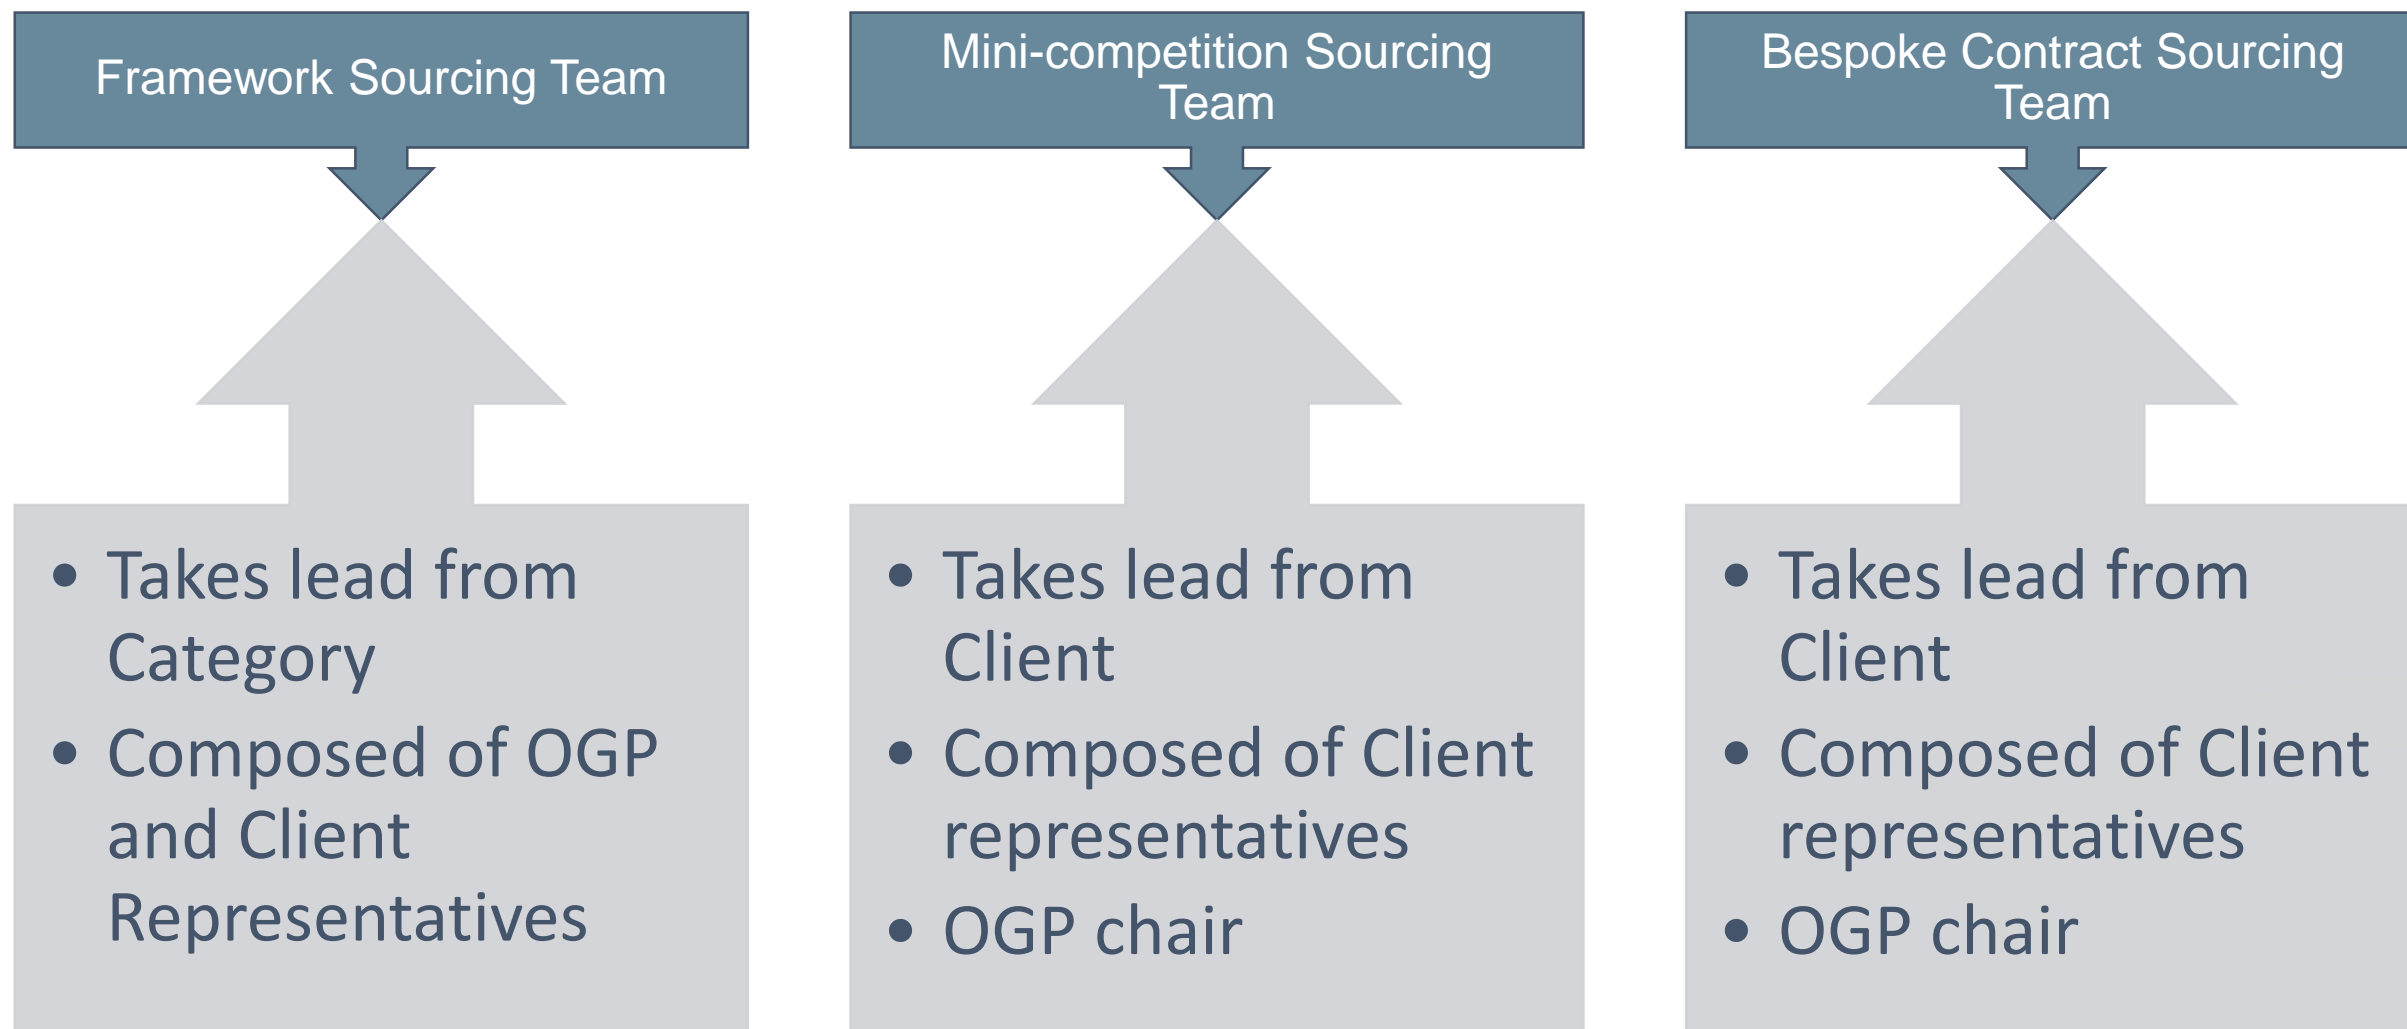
Framework Sourcing Team

• Takes lead from Category
• Composed of OGP and Client Representatives

Mini-competition Sourcing Team

• Takes lead from Client
• Composed of Client representatives
• OGP chair

Bespoke Contract Sourcing Team

• Takes lead from Client
• Composed of Client representatives
• OGP chair